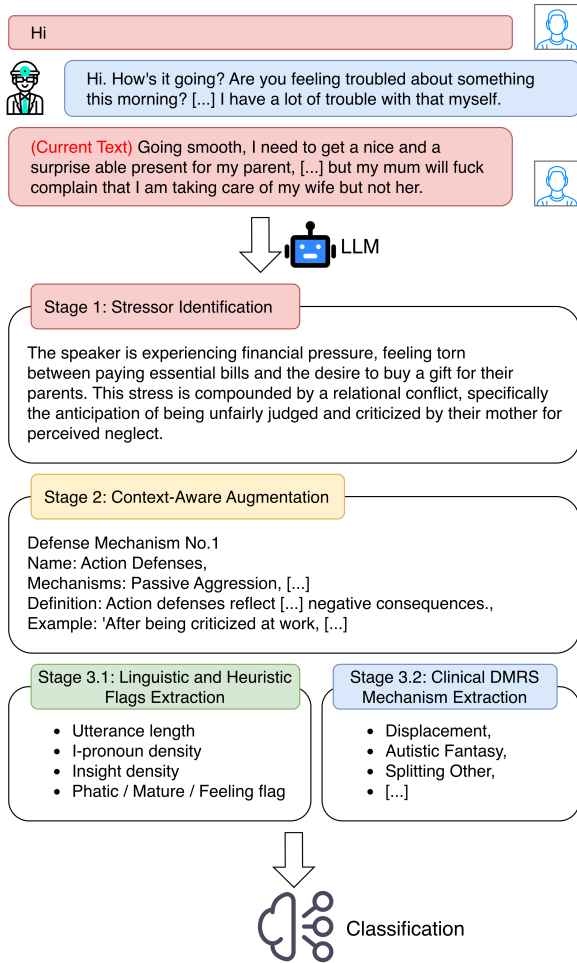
Hi

Hi. How's it going? Are you feeling troubled about something this morning? [...] I have a lot of trouble with that myself.

(Current Text) Going smooth, I need to get a nice and a surprise able present for my parent, [...] but my mum will fuck complain that I am taking care of my wife but not her.

LLM

Stage 1: Stressor Identification

The speaker is experiencing financial pressure, feeling torn between paying essential bills and the desire to buy a gift for their parents. This stress is compounded by a relational conflict, specifically the anticipation of being unfairly judged and criticized by their mother for perceived neglect.

Stage 2: Context-Aware Augmentation

Defense Mechanism No.1
Name: Action Defenses,
Mechanisms: Passive Aggression, [...]
Definition: Action defenses reflect [...] negative consequences.,
Example: 'After being criticized at work, [...]

Stage 3.1: Linguistic and Heuristic Flags Extraction

- Utterance length
- I-pronoun density
- Insight density
- Phatic / Mature / Feeling flag

Stage 3.2: Clinical DMRS Mechanism Extraction

- Displacement,
- Autistic Fantasy,
- Splitting Other,
- [...]

Classification